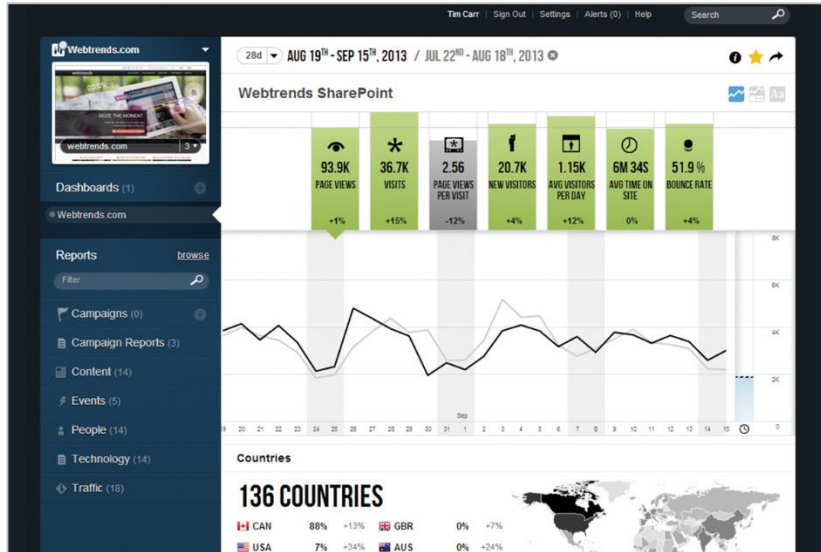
Tim Carr | Sign Out | Settings | Alerts (0) | Help Search

Webtrends.com

webtrends.com 3

Dashboards (1)

Webtrends.com

Reports browse

Filter

Campaigns (0)

Campaign Reports (3)

Content (14)

Events (5)

People (14)

Technology (14)

Traffic (18)

28d AUG 19TH - SEP 15TH, 2013 / JUL 22ND - AUG 18TH, 2013

Webtrends SharePoint

| 93.9K PAGE VIEWS | 36.7K VISITS | 2.56 PAGE VIEWS PER VISIT | 20.7K NEW VISITORS | 1.15K AVG VISITORS PER DAY | 6M 34S AVG TIME ON SITE | 51.9 % BOUNCE RATE |
|---|---|---|---|---|---|---|
| +1% | +15% | -12% | +4% | +12% | 0% | +4% |

8K
6K
4K
2K
0

19 20 21 22 23 24 25 26 27 28 29 30 31 1 2 3 4 5 6 7 8 9 10 11 12 13 14 15
Sep

Countries

136 COUNTRIES

| CAN | 88% | +13% | GBR | 0% | +7% |
|---|---|---|---|---|---|
| USA | 7% | +34% | AUS | 0% | +24% |